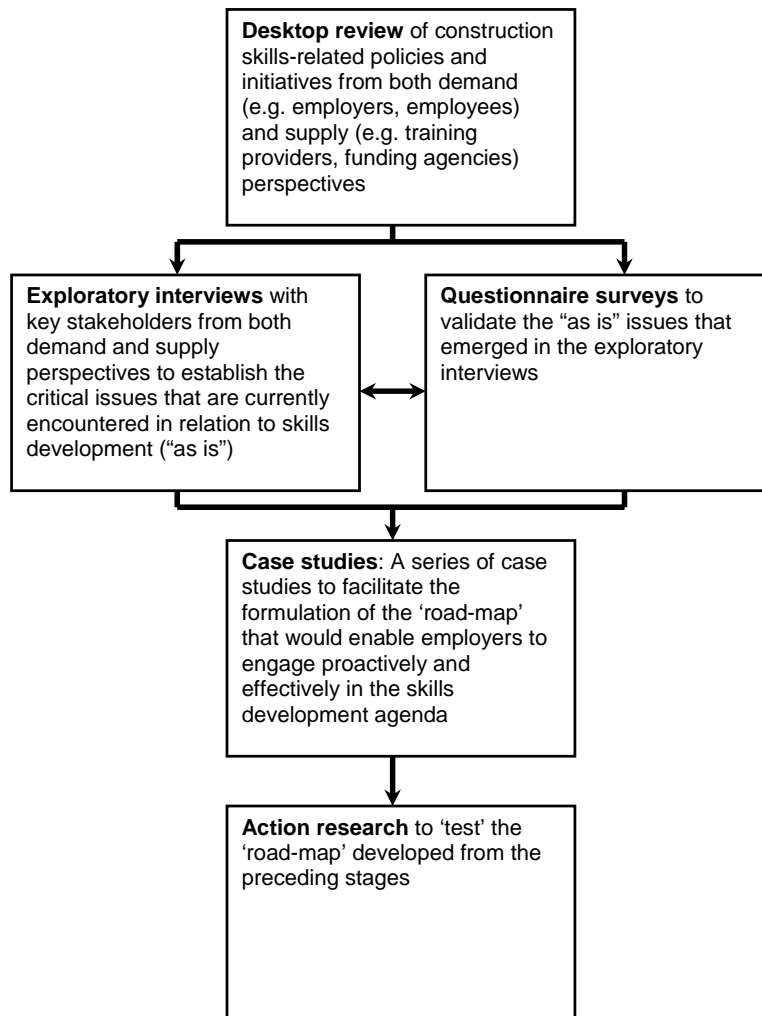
Desktop review of construction skills-related policies and initiatives from both demand (e.g. employers, employees) and supply (e.g. training providers, funding agencies) perspectives

Exploratory interviews with key stakeholders from both demand and supply perspectives to establish the critical issues that are currently encountered in relation to skills development ("as is")

Questionnaire surveys to validate the "as is" issues that emerged in the exploratory interviews

Case studies: A series of case studies to facilitate the formulation of the 'road-map' that would enable employers to engage proactively and effectively in the skills development agenda

Action research to 'test' the 'road-map' developed from the preceding stages